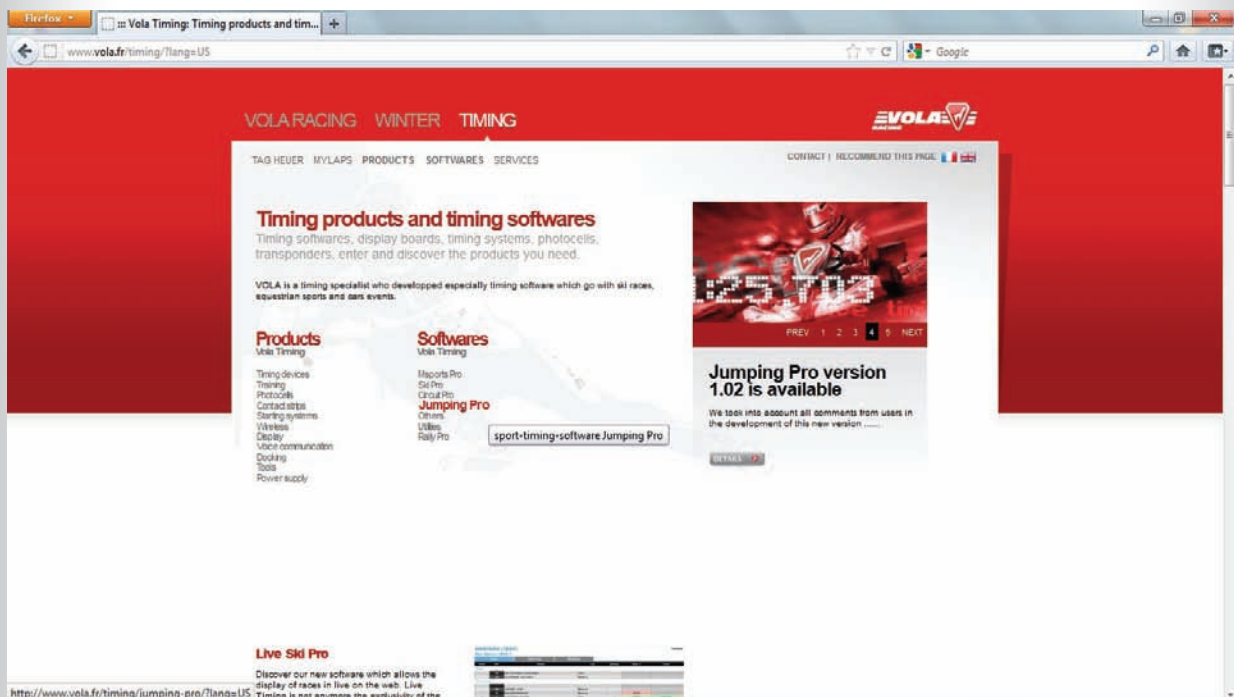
Firefox
::: Vola Timing: Timing products and tim...
+
www.vola.fr/timing/?lang=US
Google

VOLA RACING WINTER TIMING
VOLA

TAG HEUER MYLAPS PRODUCTS SOFTWARES SERVICES
CONTACT | RECOMMEND THIS PAGE

Timing products and timing softwares
Timing softwares, display boards, timing systems, photocells, transponders, enter and discover the products you need.

VOLA is a timing specialist who developped especially timing software which go with ski races, equestrian sports and cars events.

Products
Vola Timing

Timing devices
Training
Photocells
Contact strips
Starting systems
Wireless
Display
Voice communication
Docking
Tools
Power supply

Softwares
Vola Timing

Msports Pro
Ski Pro
Circuit Pro
Jumping Pro
Others
Utilities
Rally Pro

sport-timing-software Jumping Pro

1:25.703

PREV 1 2 3 4 5 NEXT

Jumping Pro version 1.02 is available
We took into account all comments from users in the development of this new version ......

DETAILS

Live Ski Pro
Discover our new software which allows the display of races in live on the web. Live Timing is not anymore the exclusivity of the

http://www.vola.fr/timing/jumping-pro/?lang=US